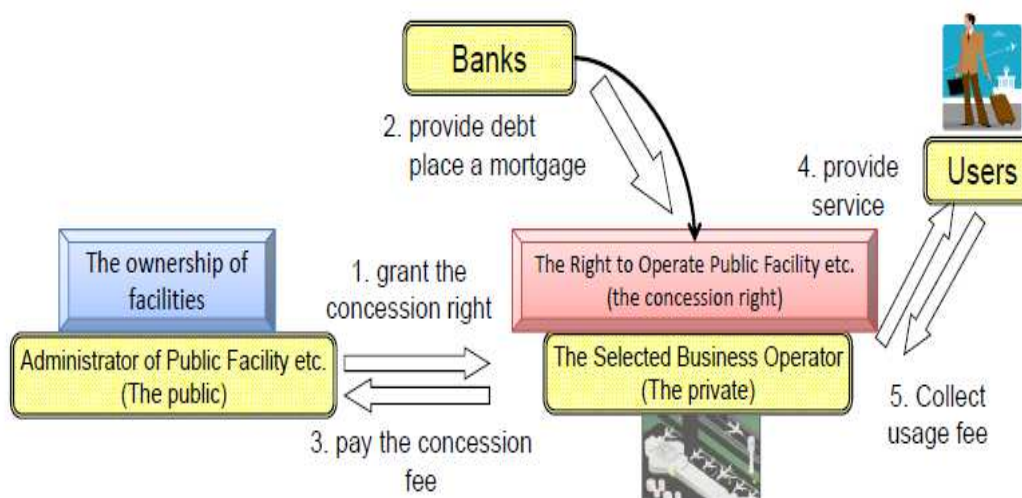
Banks

2. provide debt place a mortgage

4. provide service

Users

The ownership of facilities

1. grant the concession right

The Right to Operate Public Facility etc. (the concession right)

Administrator of Public Facility etc. (The public)

The Selected Business Operator (The private)

5. Collect usage fee

3. pay the concession fee